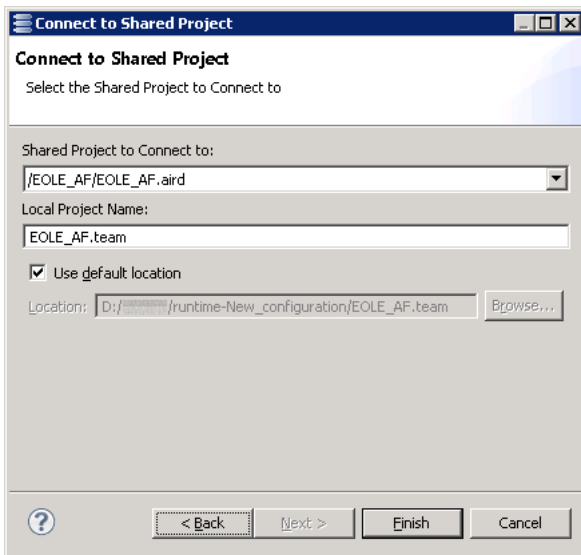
Connect to Shared Project

Connect to Shared Project

Select the Shared Project to Connect to

Shared Project to Connect to:

/EOLE_AF/EOLE_AF.aird

Local Project Name:

EOLE_AF.team

Use default location

Location: D:/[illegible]/runtime-New_configuration/EOLE_AF.team

Browse...

?

< Back

Next >

Finish

Cancel